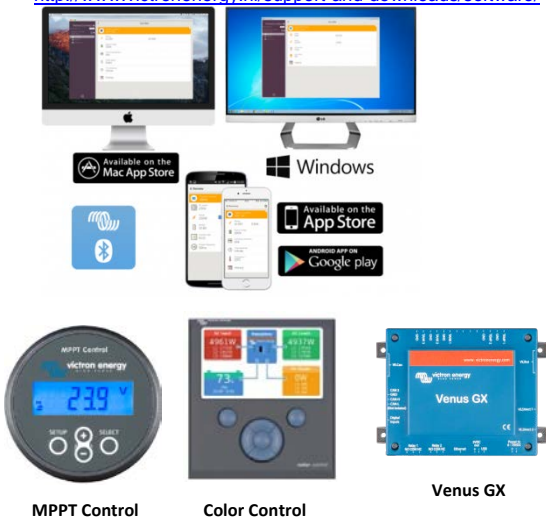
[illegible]

Available on the Mac App Store

Windows

Available on the App Store

ANDROID APP ON Google play

MPPT Control

victron energy

23.9 V

SETUP SELECT

4961W

4937W

73

Venus GX

MPPT Control

Color Control

Venus GX